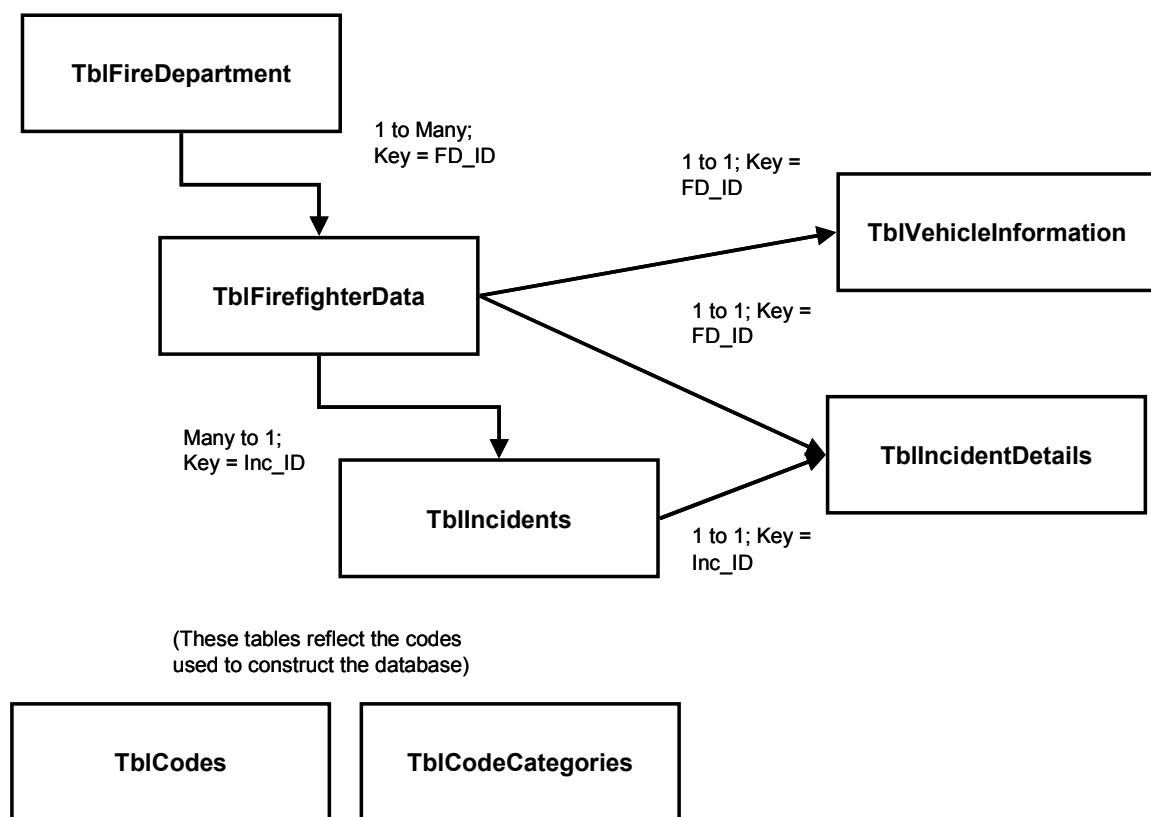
TblFireDepartment

1 to Many; Key = FD_ID

1 to 1; Key = FD_ID

TblVehicleInformation

TblFirefighterData

1 to 1; Key = FD_ID

Many to 1; Key = Inc_ID

TblIncidentDetails

TblIncidents

1 to 1; Key = Inc_ID

(These tables reflect the codes used to construct the database)

TblCodes

TblCodeCategories